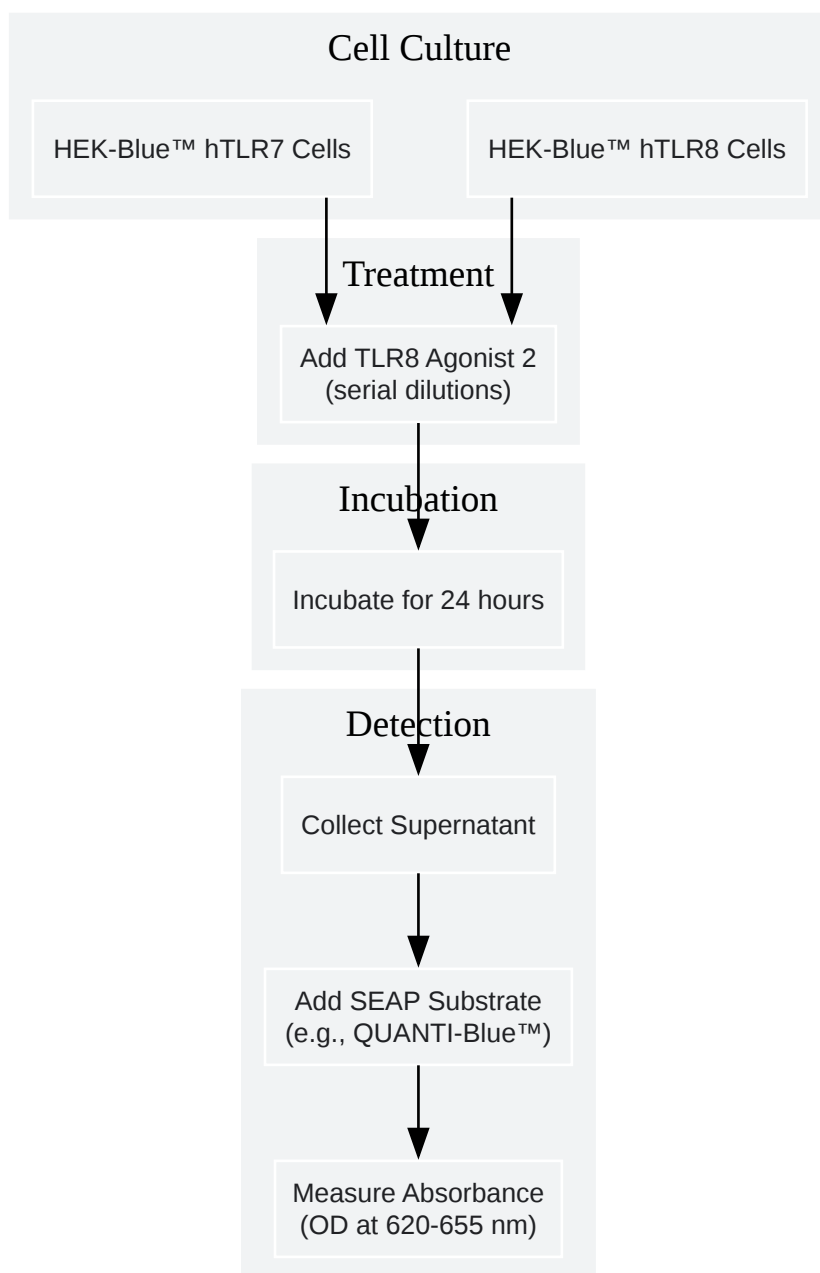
Cell Culture

HEK-Blue™ hTLR7 Cells

HEK-Blue™ hTLR8 Cells

Treatment

Add TLR8 Agonist 2 (serial dilutions)

Incubation

Incubate for 24 hours

Detection

Collect Supernatant

Add SEAP Substrate (e.g., QUANTI-Blue™)

Measure Absorbance (OD at 620-655 nm)